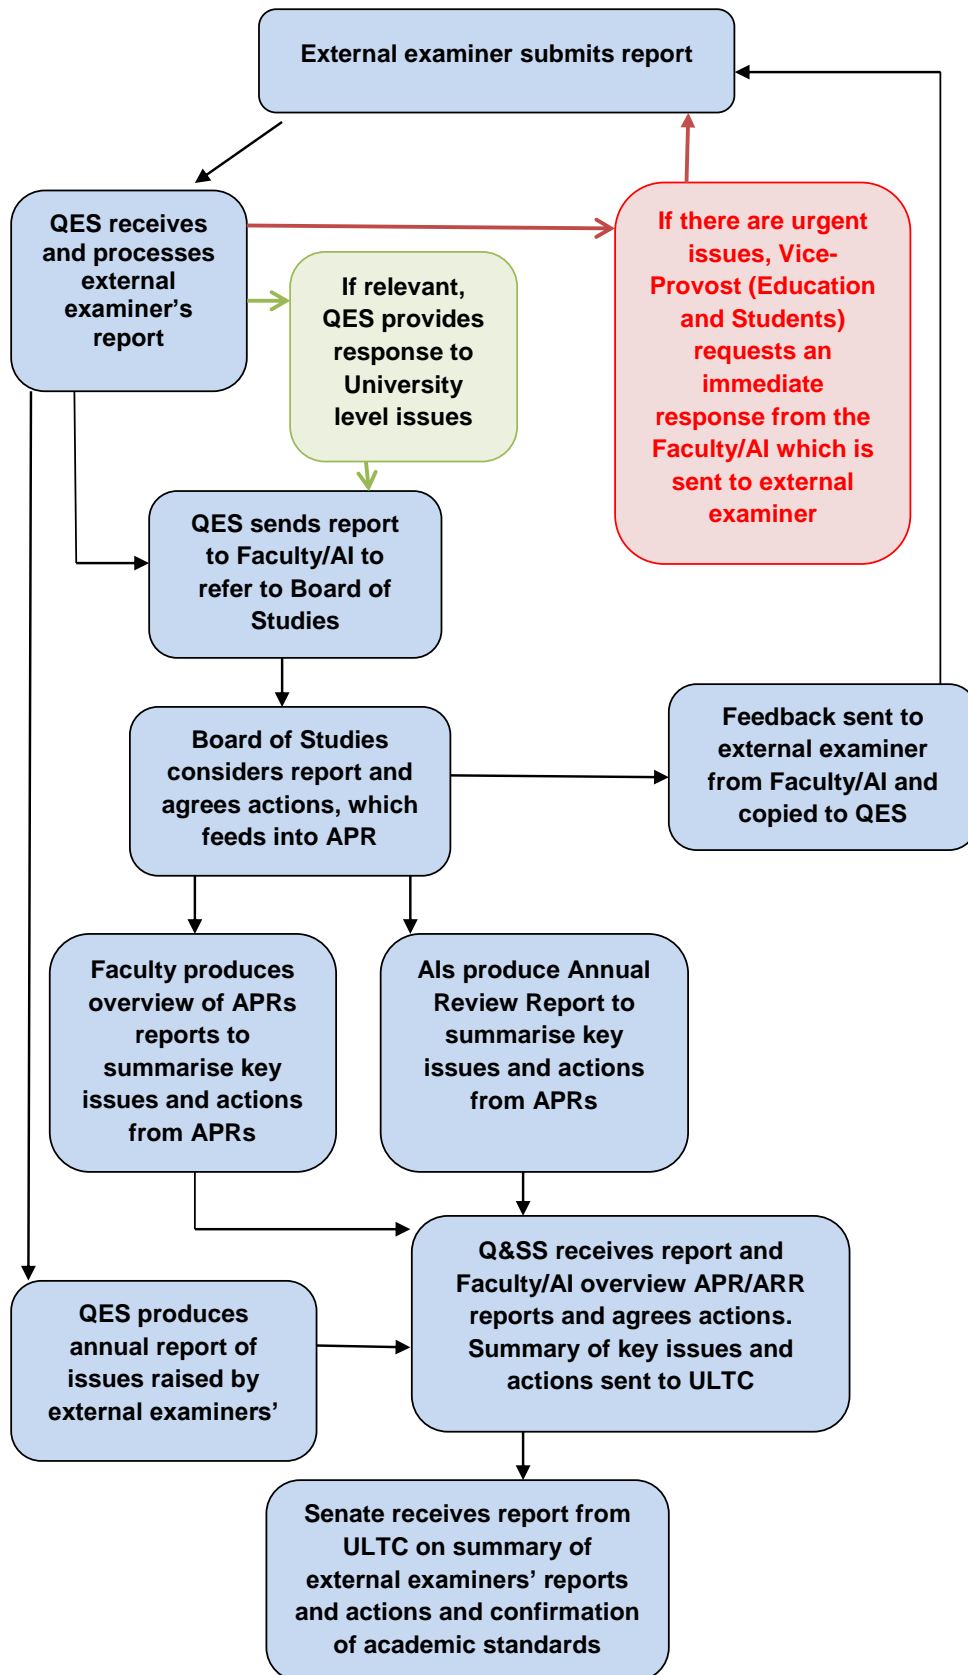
External examiner submits report

QES receives and processes external examiner's report

If relevant, QES provides response to University level issues

If there are urgent issues, Vice-Provost (Education and Students) requests an immediate response from the Faculty/AI which is sent to external examiner

QES sends report to Faculty/AI to refer to Board of Studies

Board of Studies considers report and agrees actions, which feeds into APR

Feedback sent to external examiner from Faculty/AI and copied to QES

Faculty produces overview of APRs reports to summarise key issues and actions from APRs

AIs produce Annual Review Report to summarise key issues and actions from APRs

Q&SS receives report and Faculty/AI overview APR/ARR reports and agrees actions. Summary of key issues and actions sent to ULTC

QES produces annual report of issues raised by external examiners'

Senate receives report from ULTC on summary of external examiners' reports and actions and confirmation of academic standards